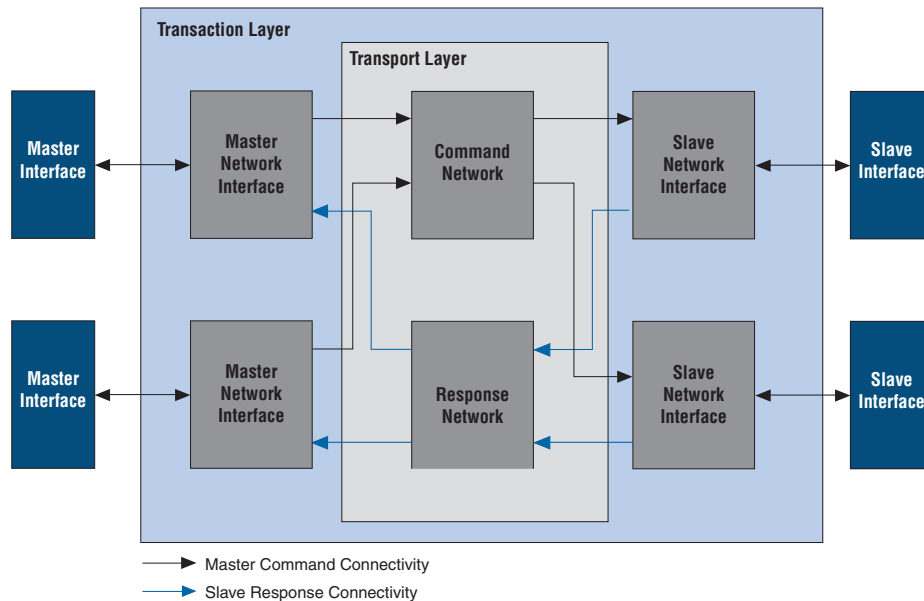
Transaction Layer

Transport Layer

Master Interface

Master Network Interface

Command Network

Slave Network Interface

Slave Interface

Master Interface

Master Network Interface

Response Network

Slave Network Interface

Slave Interface

Master Command Connectivity

Slave Response Connectivity